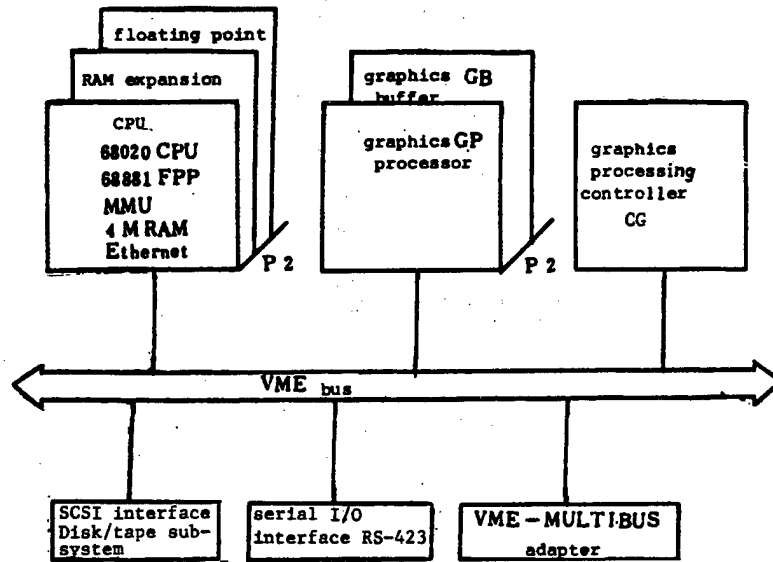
floating point

RAM expansion

CPU
68020 CPU
68881 FPP
MMU
4 M RAM
Ethernet

P 2

graphics GB buffer

graphics GP processor

P 2

graphics processing controller
CG

VME bus

SCSI interface Disk/tape subsystem

serial I/O interface RS-423

VME – MULTIBUS adapter